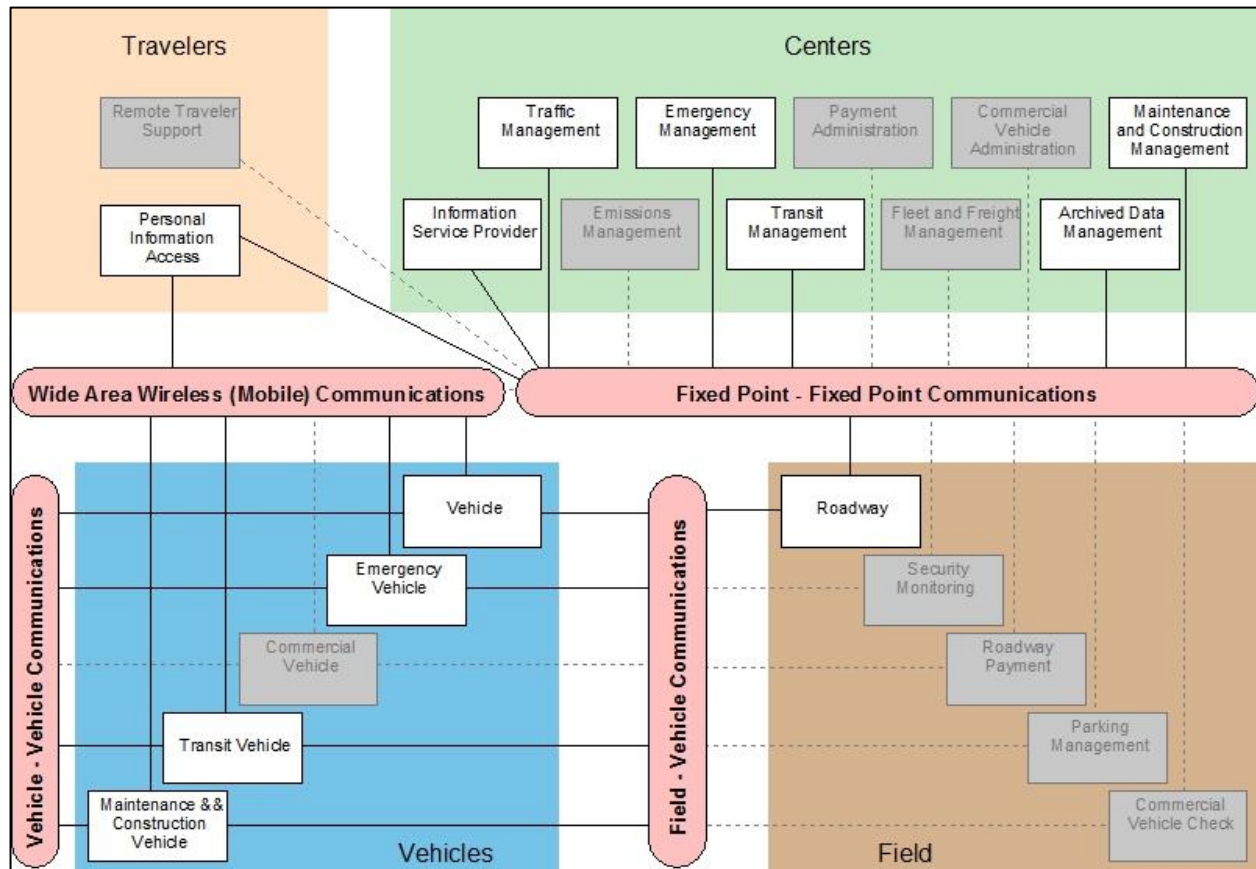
Travelers

Remote Traveler Support

Personal Information Access

Centers

Traffic Management

Emergency Management

Payment Administration

Commercial Vehicle Administration

Maintenance and Construction Management

Information Service Provider

Emissions Management

Transit Management

Fleet and Freight Management

Archived Data Management

Wide Area Wireless (Mobile) Communications

Fixed Point - Fixed Point Communications

Vehicle - Vehicle Communications

Vehicle

Emergency Vehicle

Commercial Vehicle

Transit Vehicle

Maintenance && Construction Vehicle

Vehicles

Field - Vehicle Communications

Roadway

Security Monitoring

Roadway Payment

Parking Management

Commercial Vehicle Check

Field